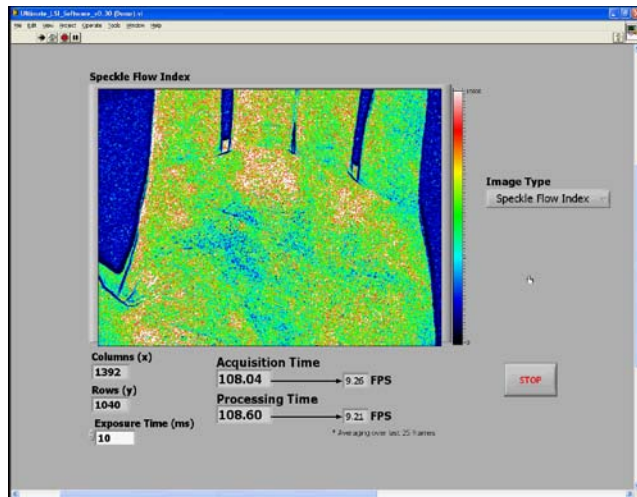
Ultimate_LSI_Software_v0.30 (Demo).vi
File Edit View Project Operate Tools Window Help

Speckle Flow Index

1000

0

Image Type
Speckle Flow Index

Columns (x)
1392
Rows (y)
1040
Exposure Time (ms)
10

Acquisition Time
108.04
9.26 FPS
Processing Time
108.60
9.21 FPS
* Averaging over last 25 frames

STOP